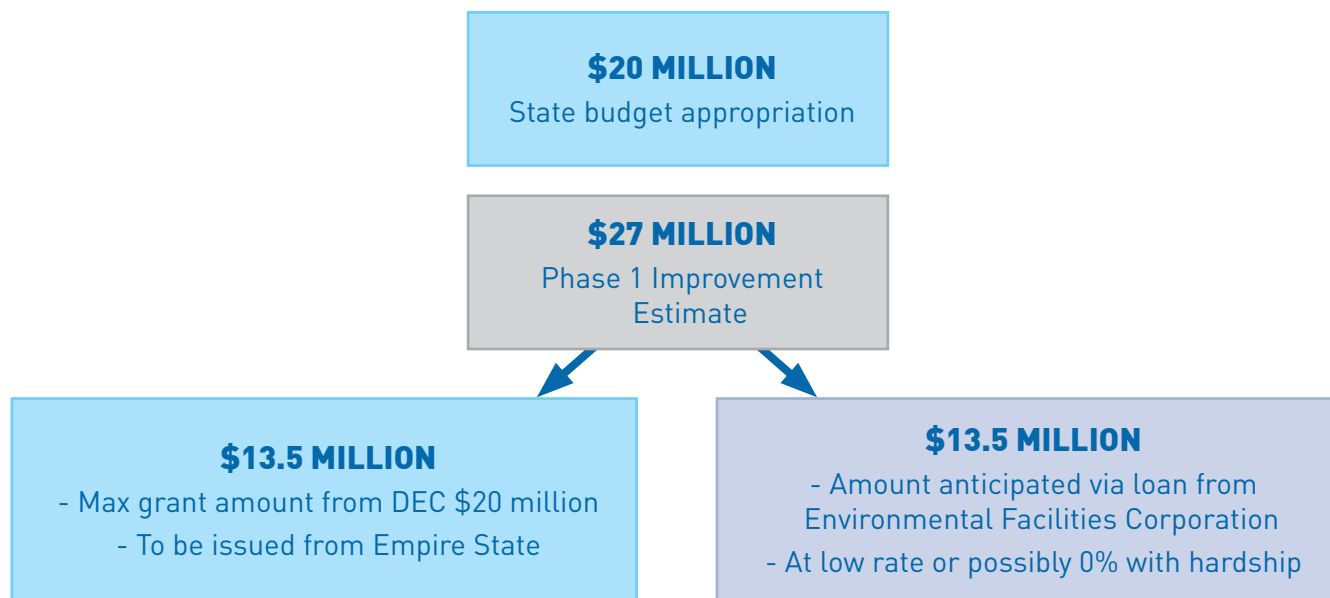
$20 MILLION
State budget appropriation

$27 MILLION
Phase 1 Improvement Estimate

$13.5 MILLION
- Max grant amount from DEC $20 million
- To be issued from Empire State

$13.5 MILLION
- Amount anticipated via loan from Environmental Facilities Corporation
- At low rate or possibly 0% with hardship